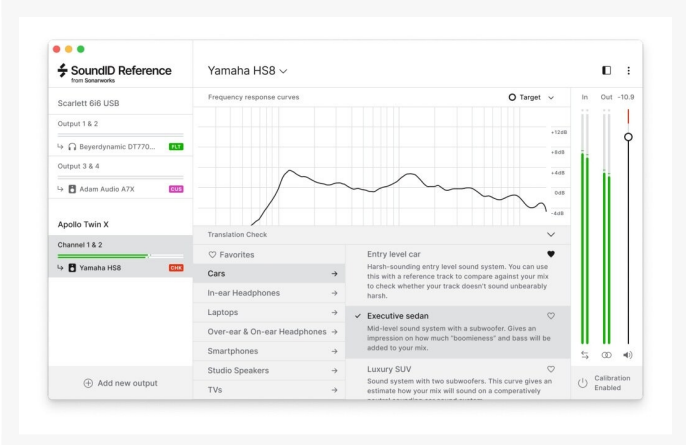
SoundID Reference
from Sonarworks

Scarlett 6i6 USB

Output 1 & 2

Beyerdynamic DT770... FLT

Output 3 & 4

Adam Audio A7X CUS

Apollo Twin X

Channel 1 & 2

Yamaha HS8 CHK

Add new output

Yamaha HS8

Frequency response curves

Target

+12dB
+8dB
+4dB
0dB
-4dB

Translation Check

Favorites

Cars

In-ear Headphones

Laptops

Over-ear & On-ear Headphones

Smartphones

Studio Speakers

TVs

Entry level car

Harsh-sounding entry level sound system. You can use this with a reference track to compare against your mix to check whether your track doesn't sound unbearably harsh.

Executive sedan

Mid-level sound system with a subwoofer. Gives an impression on how much "boominess" and bass will be added to your mix.

Luxury SUV

Sound system with two subwoofers. This curve gives an estimate how your mix will sound on a comperatively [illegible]

In Out -10.9

Calibration Enabled